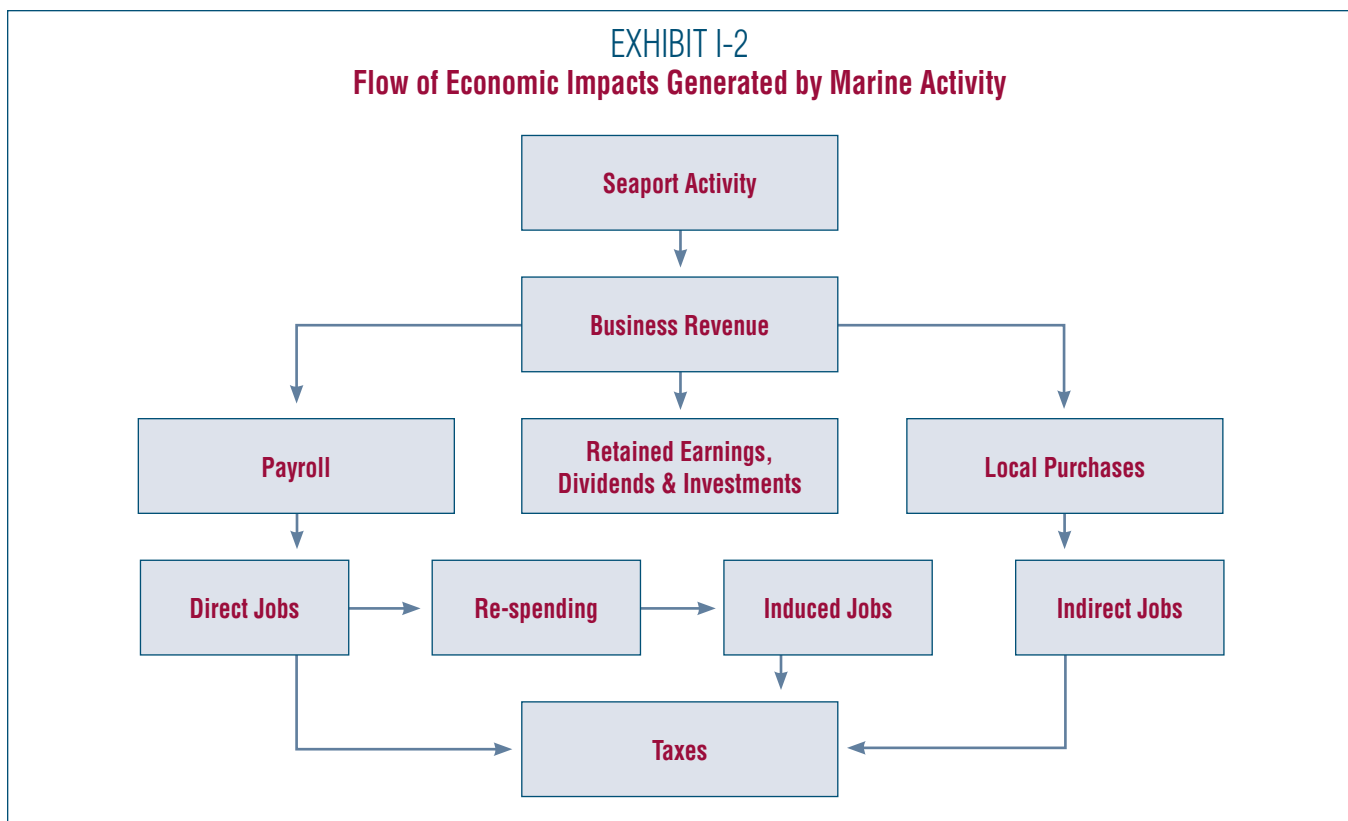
EXHIBIT I-2
Flow of Economic Impacts Generated by Marine Activity

Seaport Activity

Business Revenue

Payroll

Retained Earnings, Dividends & Investments

Local Purchases

Direct Jobs

Re-spending

Induced Jobs

Indirect Jobs

Taxes